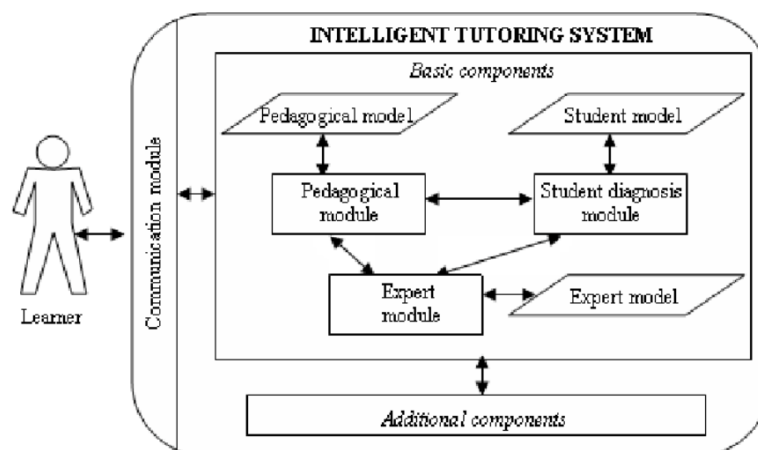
INTELLIGENT TUTORING SYSTEM

Basic components

Pedagogical model

Student model

Pedagogical module

Student diagnosis module

Expert module

Expert model

Communication module

Learner

Additional components